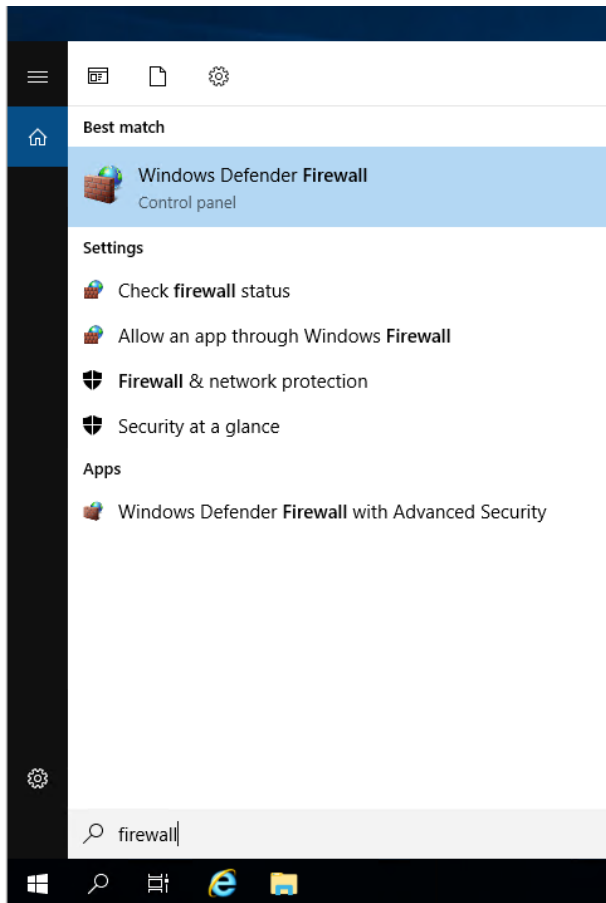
Best match

Windows Defender Firewall
Control panel

Settings

Check firewall status

Allow an app through Windows Firewall

Firewall & network protection

Security at a glance

Apps

Windows Defender Firewall with Advanced Security

firewall